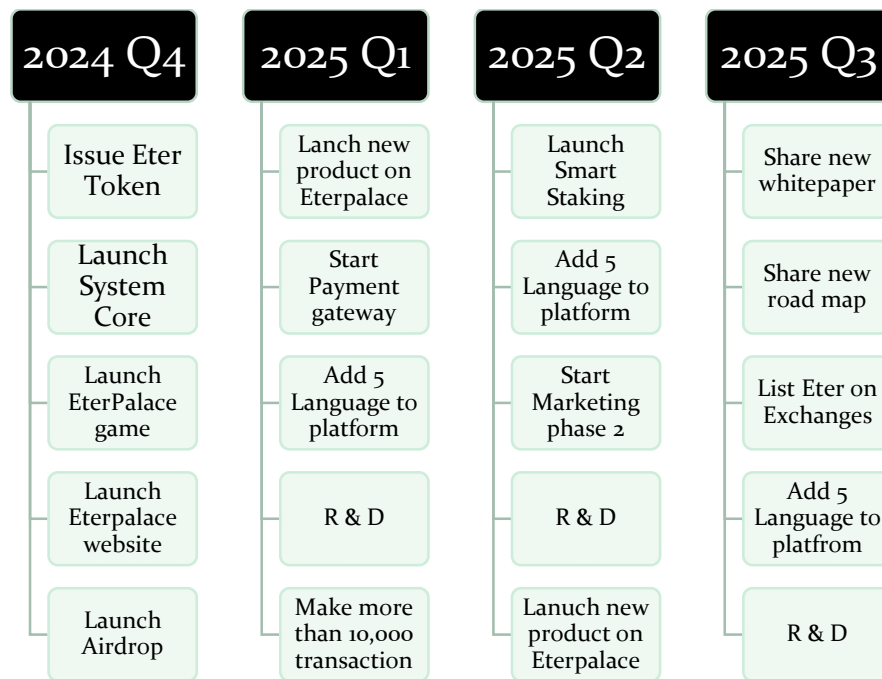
2024 Q4

Issue Eter Token

Launch System Core

Launch EterPalace game

Launch Eterpalace website

Launch Airdrop

2025 Q1

Lanch new product on Eterpalace

Start Payment gateway

Add 5 Language to platform

R & D

Make more than 10,000 transaction

2025 Q2

Launch Smart Staking

Add 5 Language to platform

Start Marketing phase 2

R & D

Lanuch new product on Eterpalace

2025 Q3

Share new whitepaper

Share new road map

List Eter on Exchanges

Add 5 Language to platfrom

R & D